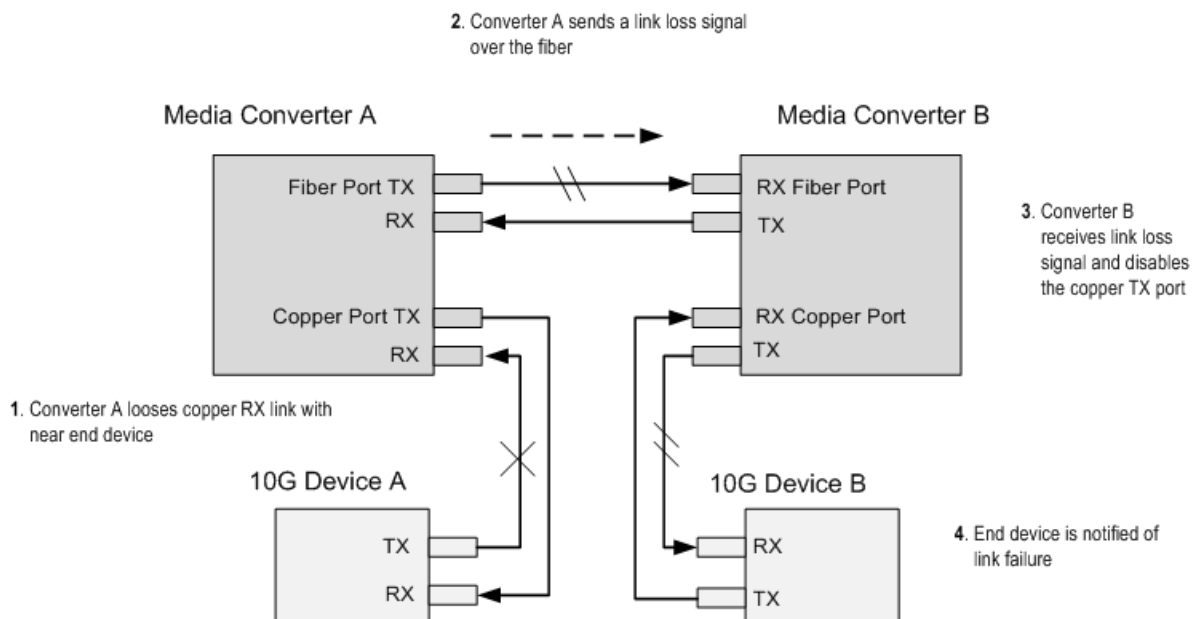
2. Converter A sends a link loss signal over the fiber

Media Converter A

Fiber Port TX
RX

Copper Port TX
RX

Media Converter B

RX Fiber Port
TX

RX Copper Port
TX

3. Converter B receives link loss signal and disables the copper TX port

1. Converter A looses copper RX link with near end device

10G Device A

TX
RX

10G Device B

RX
TX

4. End device is notified of link failure